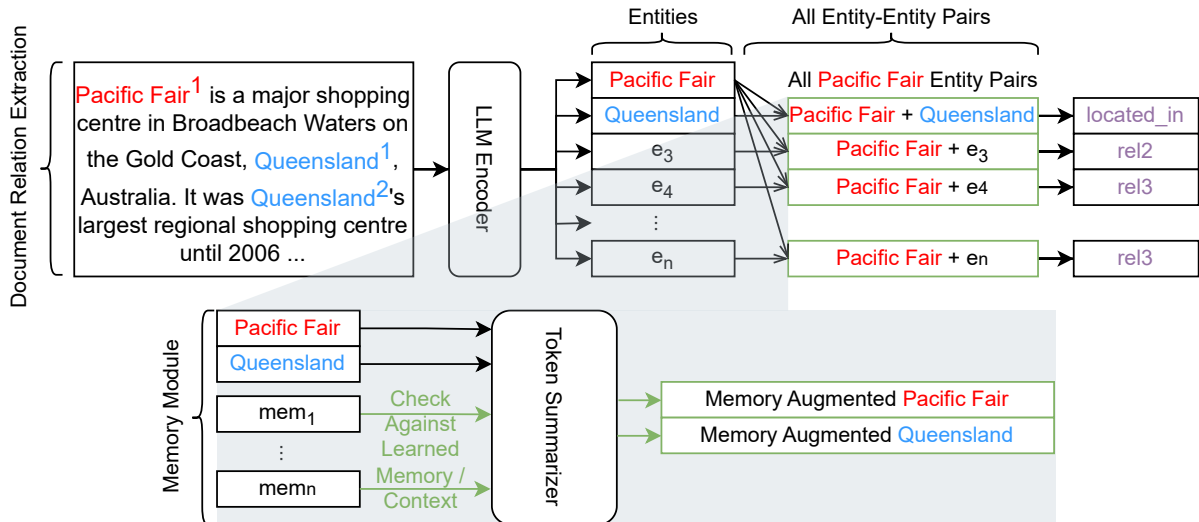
Document Relation Extraction

Pacific Fair$^1$ is a major shopping centre in Broadbeach Waters on the Gold Coast, Queensland$^1$, Australia. It was Queensland$^2$'s largest regional shopping centre until 2006 ...

LLM Encoder

Entities

Pacific Fair
Queensland
$e_3$
$e_4$
⋮
$e_n$

All Entity-Entity Pairs

All Pacific Fair Entity Pairs

Pacific Fair + Queensland
Pacific Fair + $e_3$
Pacific Fair + e4
Pacific Fair + en

located_in
rel2
rel3
rel3

Memory Module

Pacific Fair
Queensland
$mem_1$
⋮
memn

Check Against Learned Memory / Context

Token Summarizer

Memory Augmented Pacific Fair
Memory Augmented Queensland